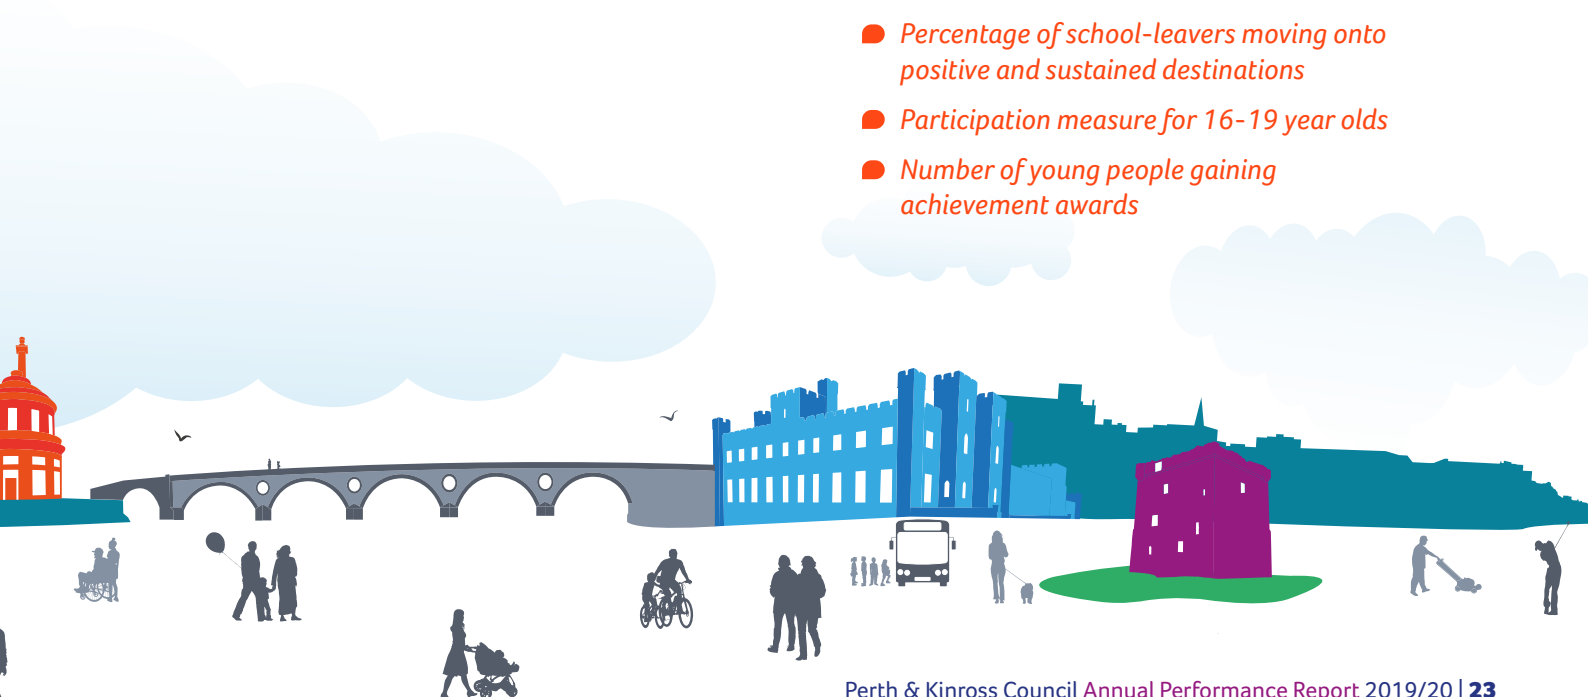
Percentage of school-leavers moving onto positive and sustained destinations

Participation measure for 16-19 year olds

Number of young people gaining achievement awards

Perth & Kinross Council Annual Performance Report 2019/20 | 23